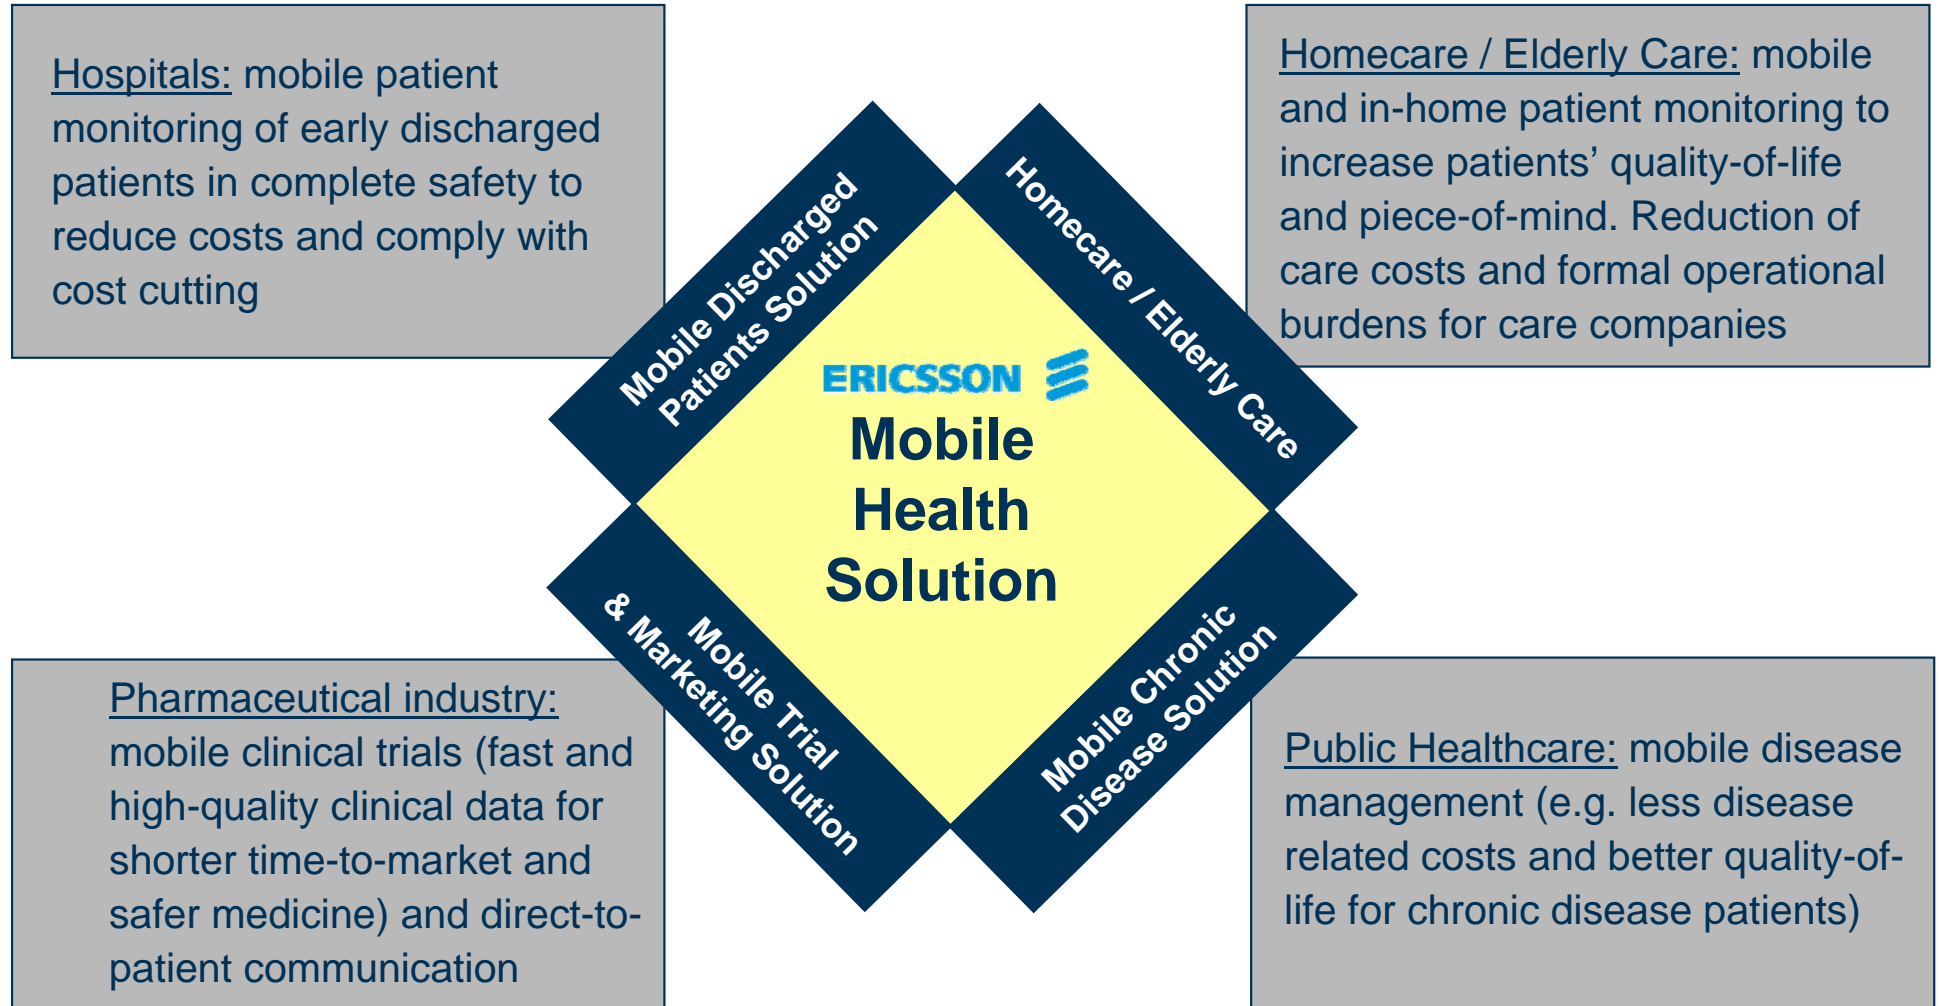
Hospitals: mobile patient monitoring of early discharged patients in complete safety to reduce costs and comply with cost cutting

Homecare / Elderly Care: mobile and in-home patient monitoring to increase patients' quality-of-life and piece-of-mind. Reduction of care costs and formal operational burdens for care companies

Mobile Discharged Patients Solution

Homecare / Elderly Care

ERICSSON

Mobile Health Solution

Mobile Trial & Marketing Solution

Mobile Chronic Disease Solution

Pharmaceutical industry: mobile clinical trials (fast and high-quality clinical data for shorter time-to-market and safer medicine) and direct-to-patient communication

Public Healthcare: mobile disease management (e.g. less disease related costs and better quality-of-life for chronic disease patients)